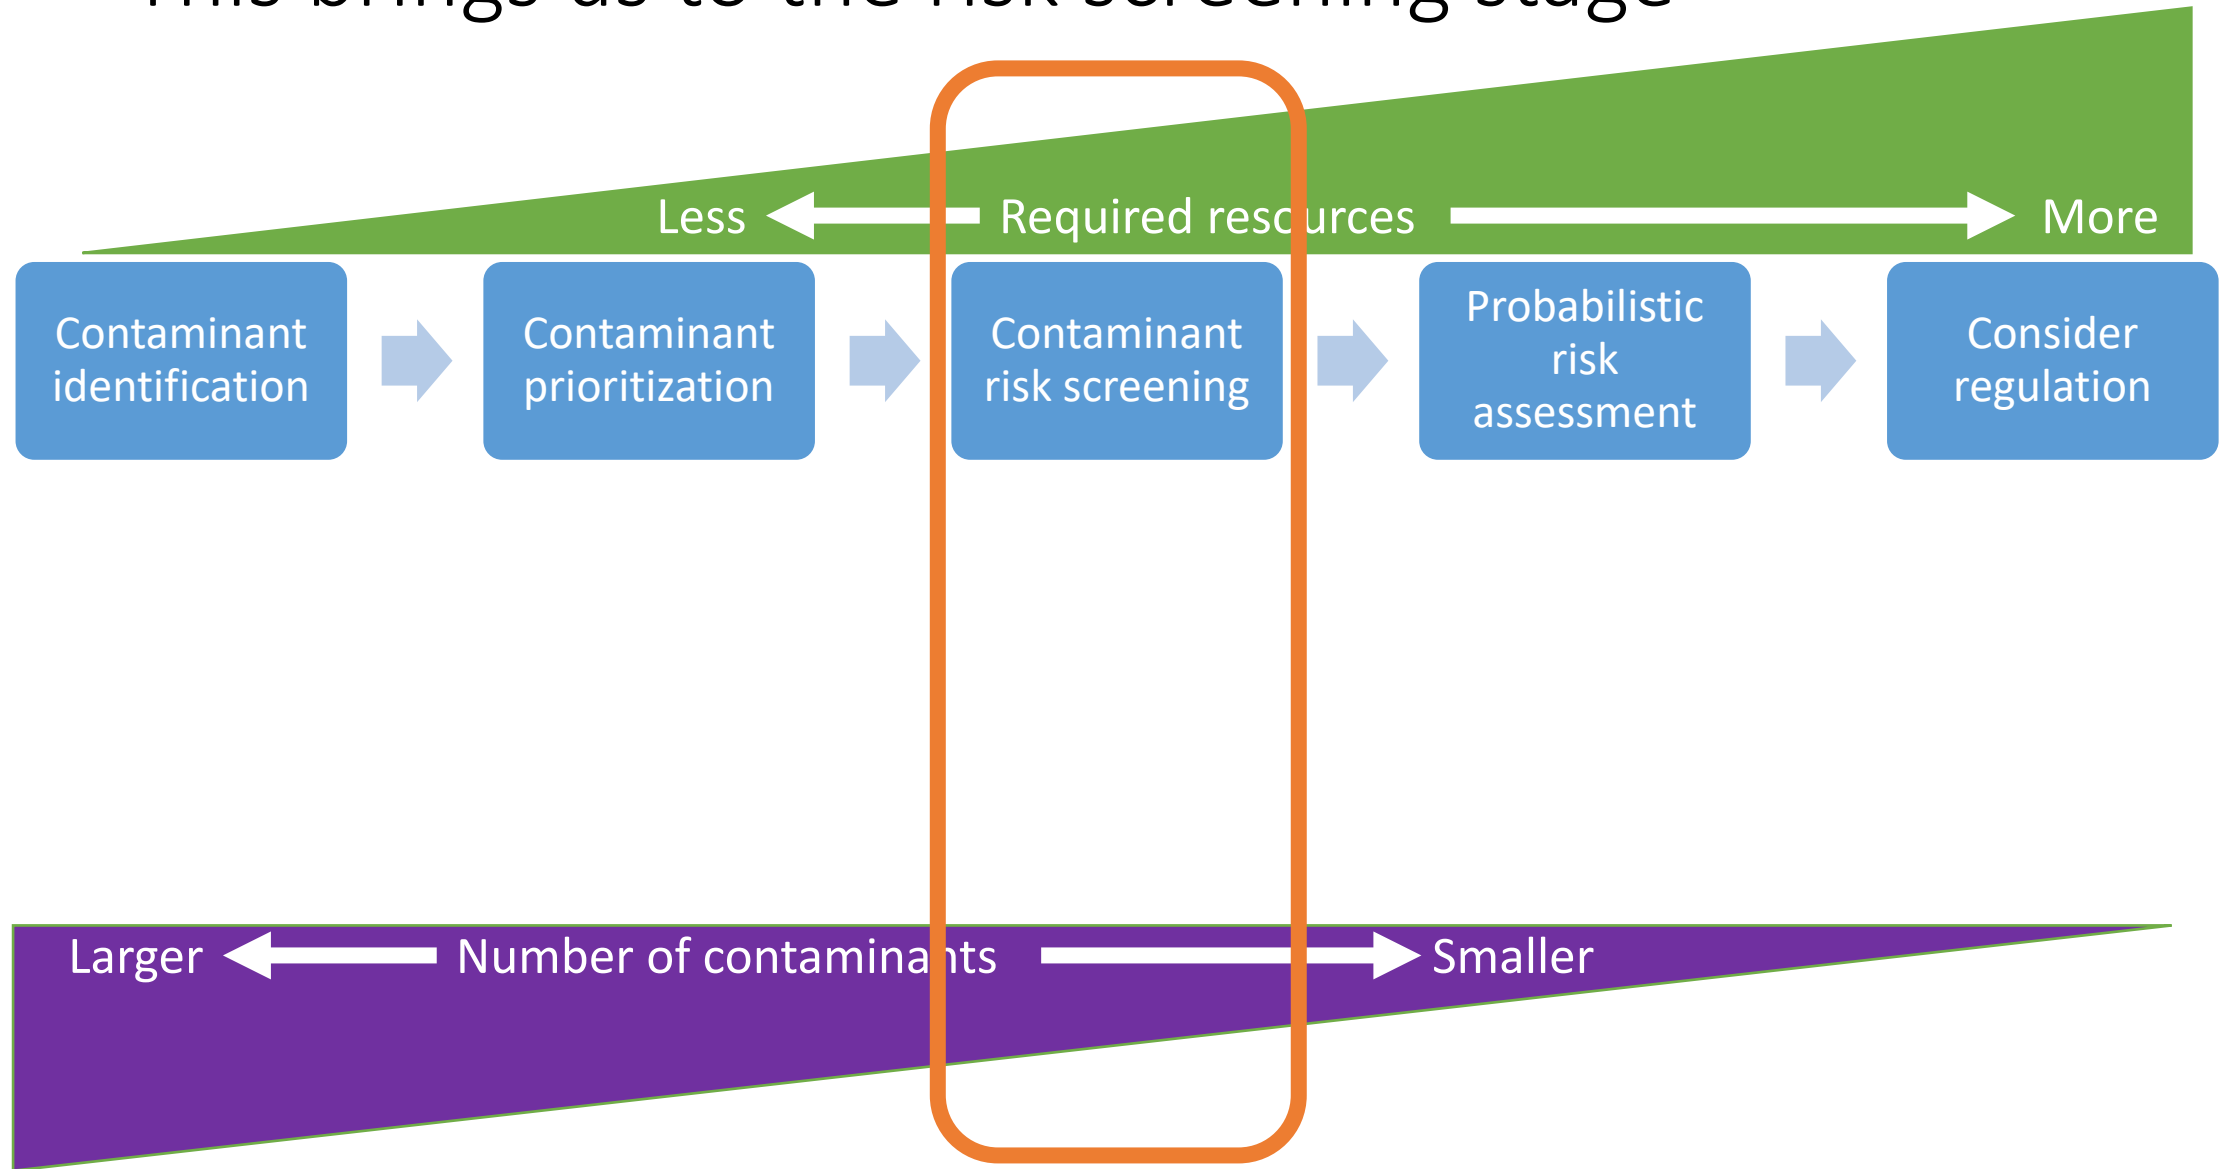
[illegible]

Less Required resources More

Contaminant identification

Contaminant prioritization

Contaminant risk screening

Probabilistic risk assessment

Consider regulation

Larger Number of contaminants Smaller